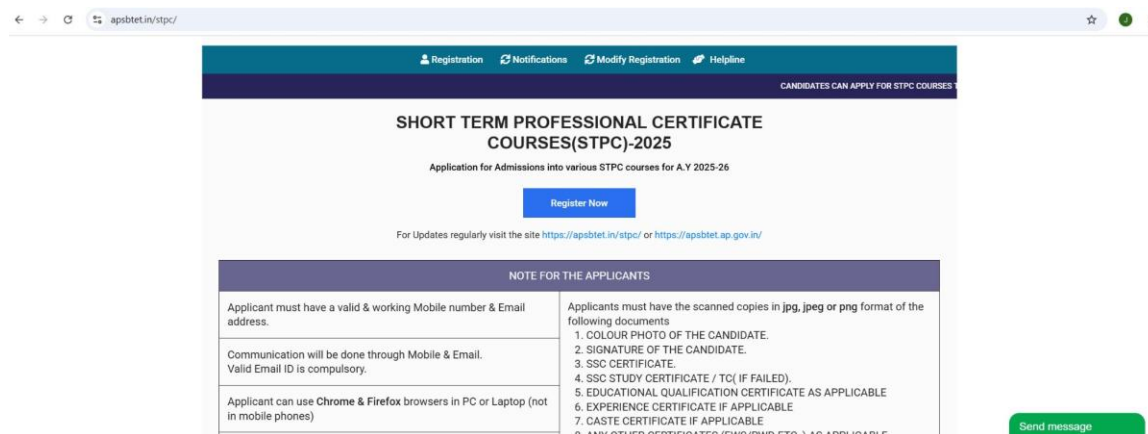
apsbtet.in/stpc/

Registration Notifications Modify Registration Helpline

CANDIDATES CAN APPLY FOR STPC COURSES T

SHORT TERM PROFESSIONAL CERTIFICATE COURSES(STPC)-2025

Application for Admissions into various STPC courses for A.Y 2025-26

Register Now

For Updates regularly visit the site https://apsbtet.in/stpc/ or https://apsbtet.ap.gov.in/

| NOTE FOR THE APPLICANTS | |
|---|---|
| Applicant must have a valid & working Mobile number & Email address. | Applicants must have the scanned copies in **jpg, jpeg or png** format of the following documents 1. COLOUR PHOTO OF THE CANDIDATE. 2. SIGNATURE OF THE CANDIDATE. 3. SSC CERTIFICATE. 4. SSC STUDY CERTIFICATE / TC( IF FAILED). 5. EDUCATIONAL QUALIFICATION CERTIFICATE AS APPLICABLE 6. EXPERIENCE CERTIFICATE IF APPLICABLE 7. CASTE CERTIFICATE IF APPLICABLE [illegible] |
| Communication will be done through Mobile & Email. Valid Email ID is compulsory. | |
| Applicant can use **Chrome & Firefox** browsers in PC or Laptop (not in mobile phones) | |

Send message